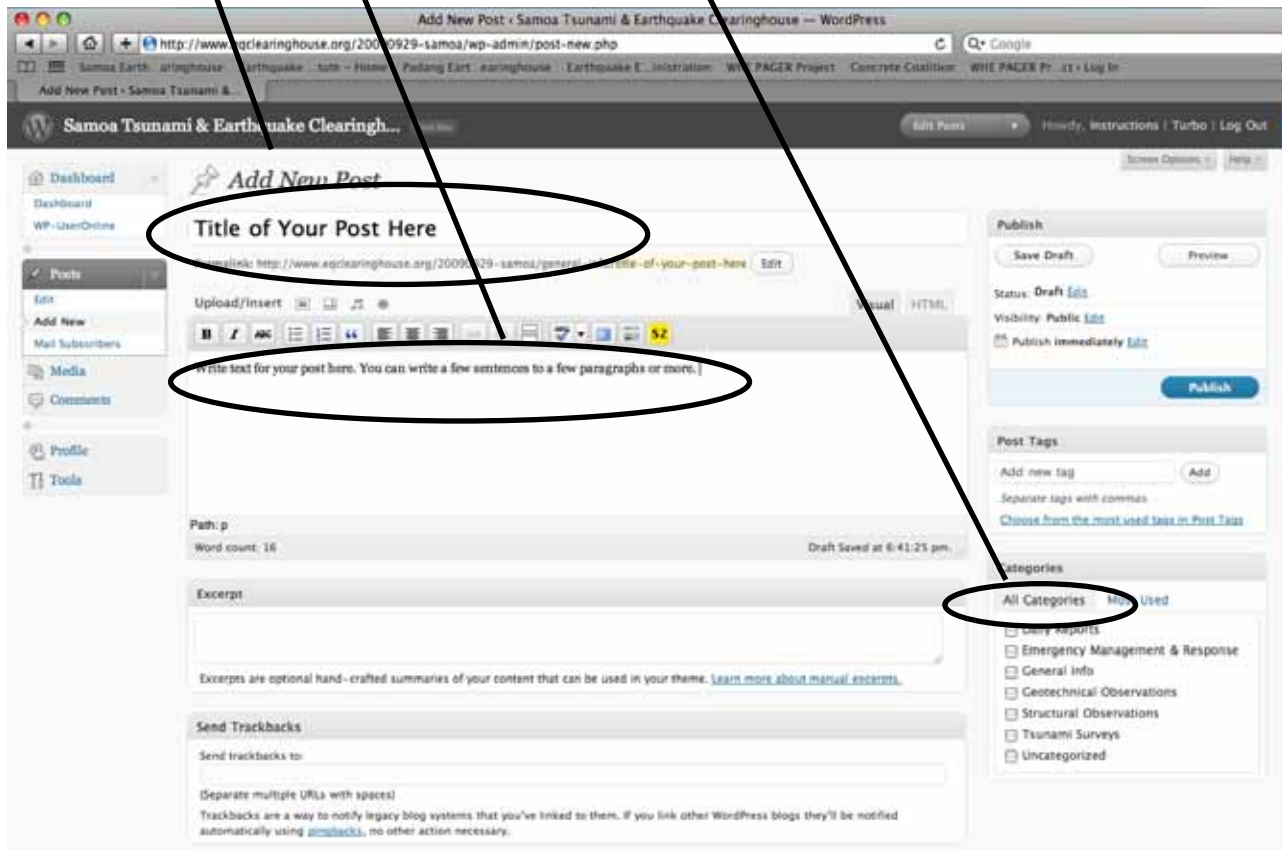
Add New Post ‹ Samoa Tsunami & Earthquake Clearinghouse — WordPress

http://www.eqclearinghouse.org/20090929-samoa/wp-admin/post-new.php

Q- Google

Samoa Earth...aringhouse Earthquake ...tute – Home Padang Eart...earinghouse Earthquake E...inistration WHE PAGER Project Concrete Coalition WHE PAGER Pr...ct › Log In

Add New Post ‹ Samoa Tsunami &...

Samoa Tsunami & Earthquake Clearingh...

Edit Posts

Howdy, instructions | Turbo | Log Out

Screen Options | Help

Dashboard
Dashboard
WP-UserOnline

Posts
Edit
Add New
Mail Subscribers

Media
Comments

Profile
Tools

Add New Post

Title of Your Post Here

Permalink: http://www.eqclearinghouse.org/20090929-samoa/general-info/title-of-your-post-here Edit

Upload/Insert

Visual HTML

Write text for your post here. You can write a few sentences to a few paragraphs or more.

Path: p

Word count: 16

Draft Saved at 6:41:25 pm.

Excerpt

Excerpts are optional hand-crafted summaries of your content that can be used in your theme. Learn more about manual excerpts.

Send Trackbacks

Send trackbacks to:

(Separate multiple URLs with spaces)

Trackbacks are a way to notify legacy blog systems that you've linked to them. If you link other WordPress blogs they'll be notified automatically using pingbacks, no other action necessary.

Publish

Save Draft

Preview

Status: Draft Edit

Visibility: Public Edit

Publish immediately Edit

Publish

Post Tags

Add new tag

Add

Separate tags with commas.

Choose from the most used tags in Post Tags

Categories

All Categories

Most Used

Daily Reports
Emergency Management & Response
General Info
Geotechnical Observations
Structural Observations
Tsunami Surveys
Uncategorized